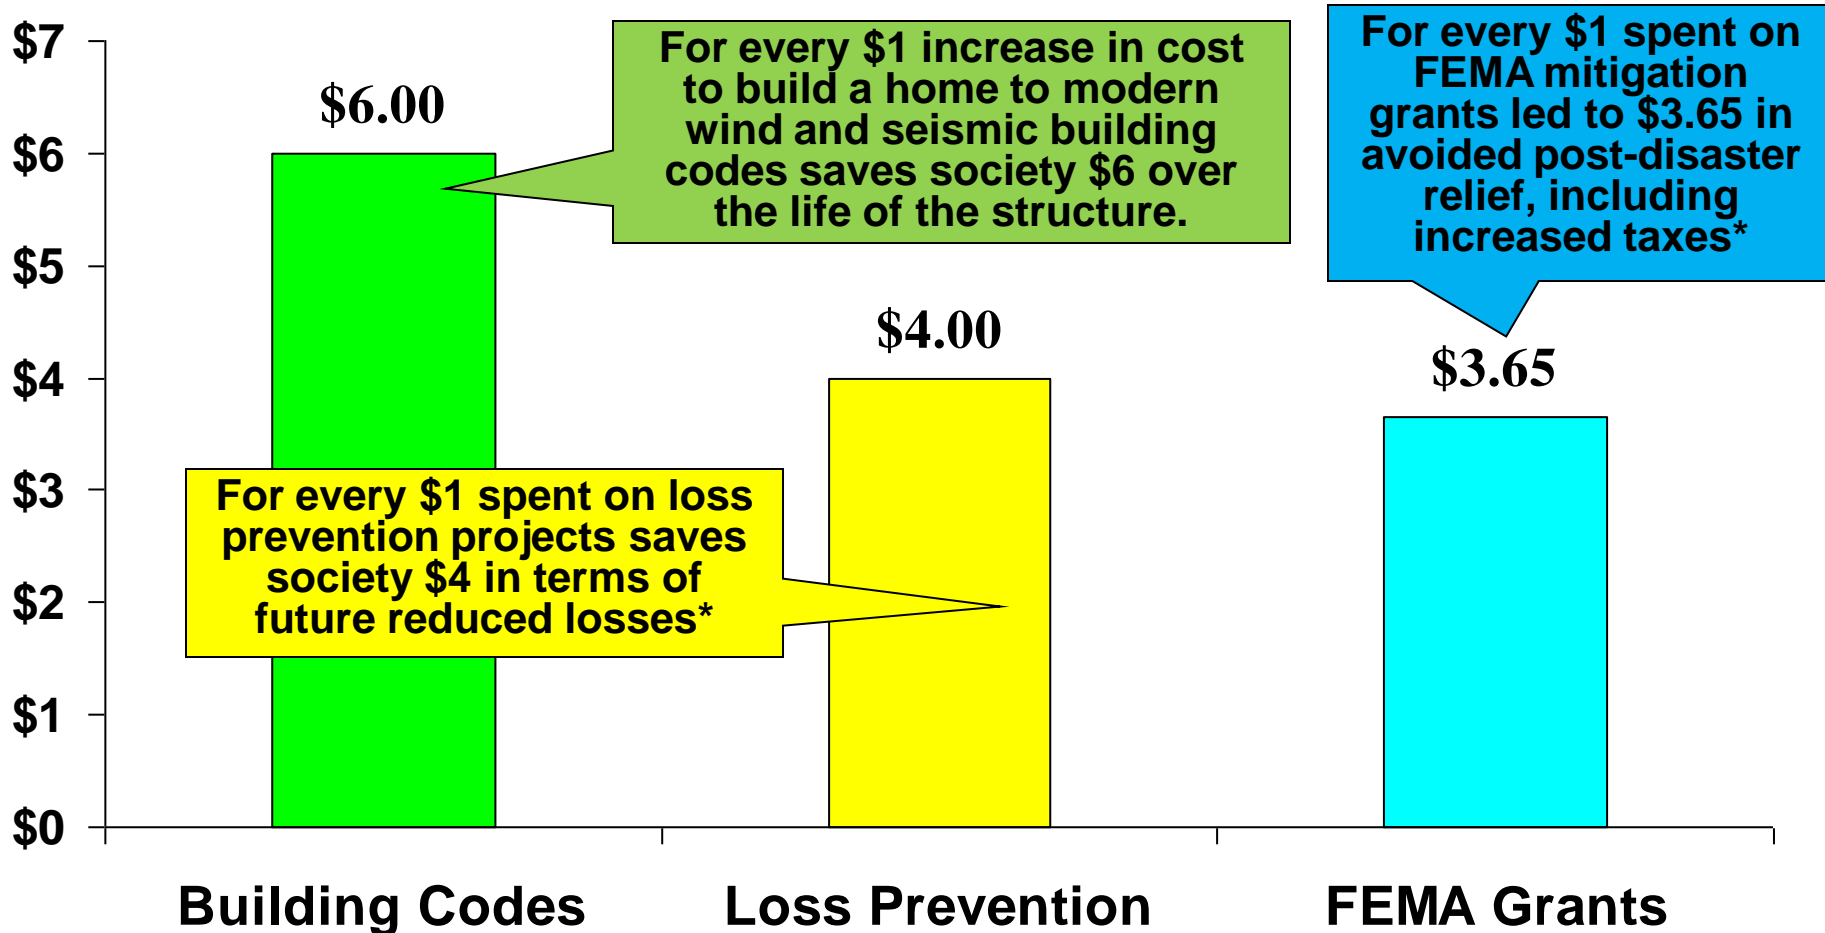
$7
$6
$5
$4
$3
$2
$1
$0

$6.00

For every \$1 increase in cost to build a home to modern wind and seismic building codes saves society \$6 over the life of the structure.

For every \$1 spent on FEMA mitigation grants led to \$3.65 in avoided post-disaster relief, including increased taxes*

$4.00

$3.65

For every \$1 spent on loss prevention projects saves society \$4 in terms of future reduced losses*

Building Codes
Loss Prevention
FEMA Grants